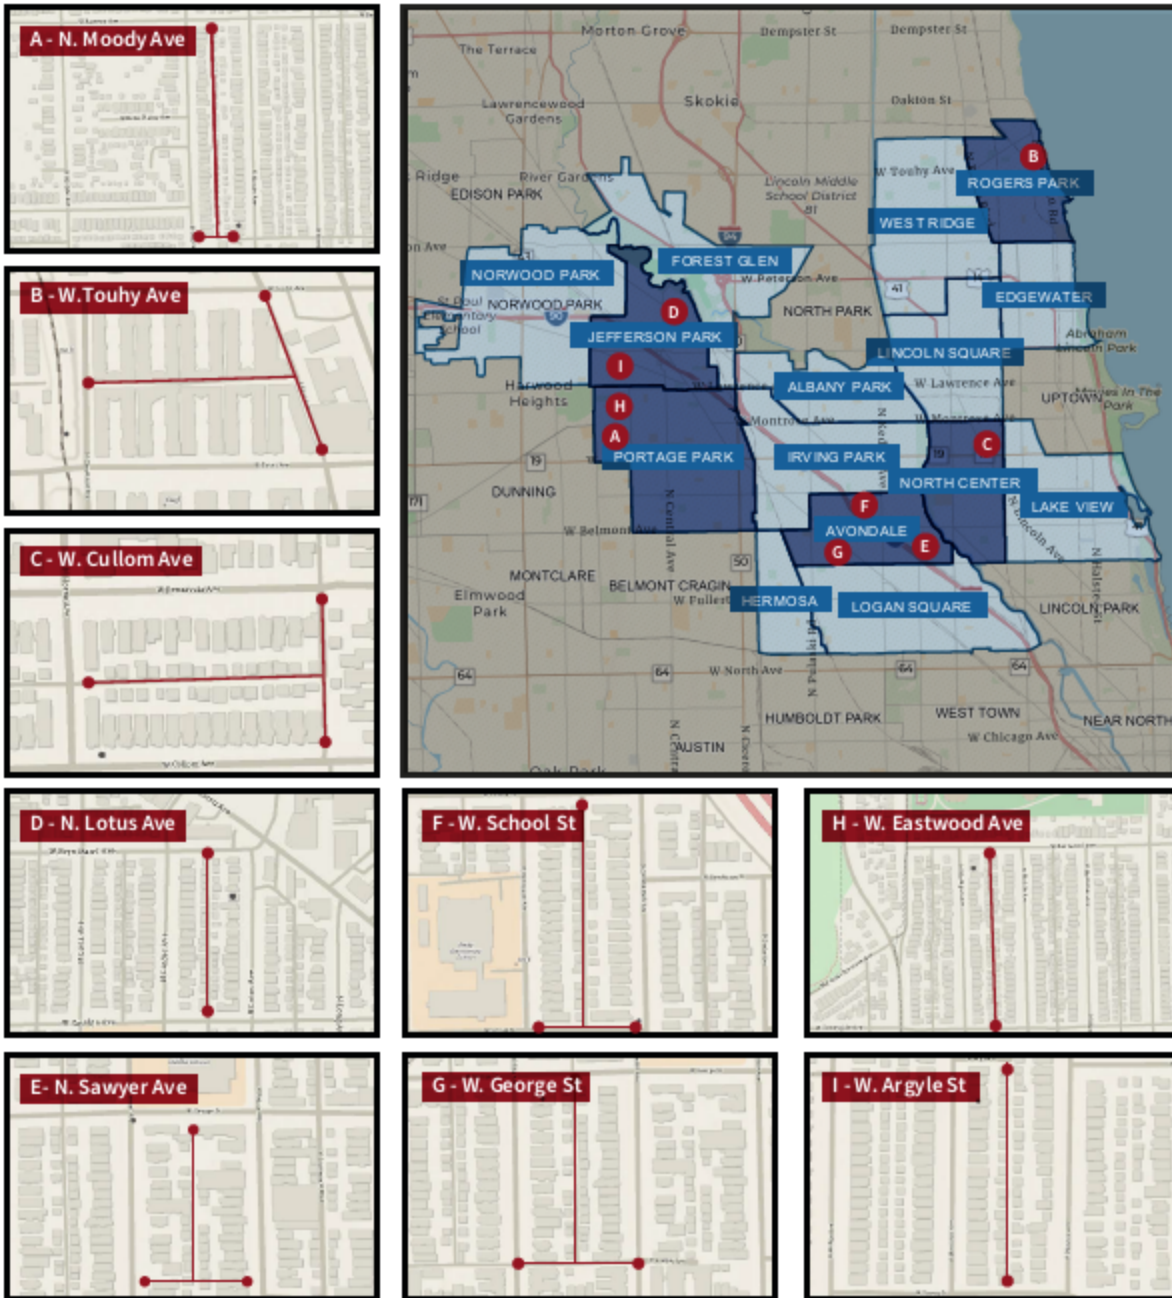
A - N. Moody Ave

B - W.Touhy Ave

C - W. Cullom Ave

Morton Grove
Dempster St
Dempster St
The Terrace
Lawrencewood Gardens
Skokie
Oakton St
Ridge
River Gardens
EDISON PARK
Lincoln Middle School District 81
W Touhy Ave
B
ROGERS PARK
WEST RIDGE
FOREST GLEN
NORWOOD PARK
W Peterson Ave
NORWOOD PARK
St Paul Cemetery School
D
NORTH PARK
EDGEWATER
JEFFERSON PARK
LINCOLN SQUARE
Abraham Lincoln Park
I
Harwood Heights
ALBANY PARK
W Lawrence Ave
UPTOWN
H
Montrose Ave
W Montrose Ave
C
A
PORTAGE PARK
IRVING PARK
NORTH CENTER
DUNNING
F
LAKE VIEW
W Belmont Ave
AVONDALE
G
E
MONTCLARE
Elmwood Park
BELMONT CRAGIN
W Fullerton
HERMOSA
LOGAN SQUARE
LINCOLN PARK
W North Ave
HUMBOLDT PARK
WEST TOWN
NEAR NORTH
W Chicago Ave
AUSTIN
Oak Park

D - N. Lotus Ave

F - W. School St

H - W. Eastwood Ave

E- N. Sawyer Ave

G - W. George St

I - W. Argyle St